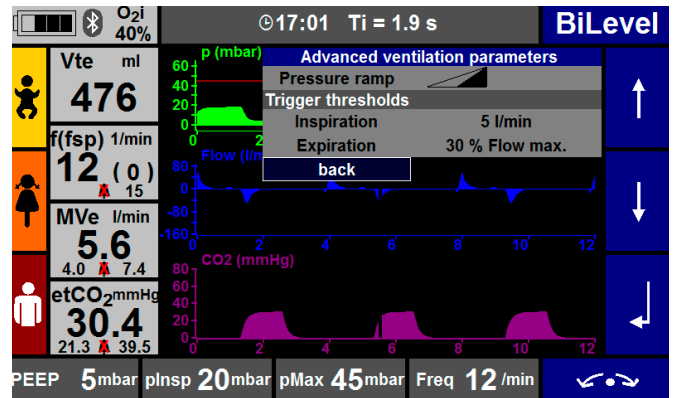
$O_2$i 40%

17:01 Ti = 1.9 s

BiLevel

Vte ml
476

f(fsp) 1/min
12 ( 0 )
15

MVe l/min
5.6
4.0 7.4

$etCO_2$ mmHg
30.4
21.3 39.5

p (mbar)
60
40
20
0

Advanced ventilation parameters

Pressure ramp

Trigger thresholds

Inspiration 5 l/min

Expiration 30 % Flow max.

back

Flow (l/m
80
0
-80
-160
2 4 6 8 10 12

CO2 (mmHg)
80
60
40
20
0
2 4 6 8 10 12

PEEP 5mbar pInsp 20mbar pMax 45mbar Freq 12 /min